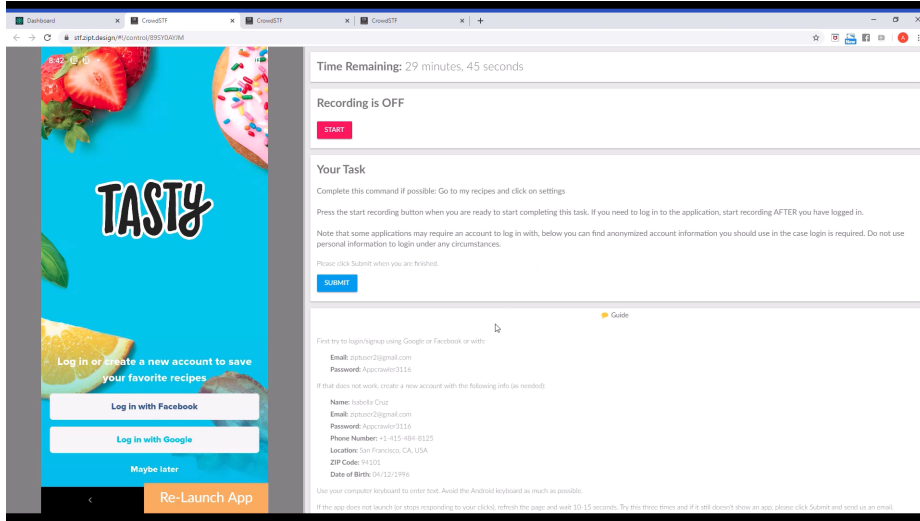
Dashboard ×
CrowdSTF ×
CrowdSTF ×
CrowdSTF ×
+
stf.zipt.design/#!/control/895Y0AYJM

8:42

TASTY

Log in or create a new account to save your favorite recipes

Log in with Facebook

Log in with Google

Maybe later

Re-Launch App

Time Remaining: 29 minutes, 45 seconds

Recording is OFF

START

Your Task

Complete this command if possible: Go to my recipes and click on settings

Press the start recording button when you are ready to start completing this task. If you need to log in to the application, start recording AFTER you have logged in.

Note that some applications may require an account to log in with, below you can find anonymized account information you should use in the case login is required. Do not use personal information to login under any circumstances.

Please click Submit when you are finished.

SUBMIT

Guide

First try to login/signup using Google or Facebook or with:

Email: ziptuser2@gmail.com
Password: Appcrawler3116

If that does not work, create a new account with the following info (as needed):

Name: Isabela Cruz
Email: ziptuser2@gmail.com
Password: Appcrawler3116
Phone Number: +1-415-484-6125
Location: San Francisco, CA, USA
ZIP Code: 94101
Date of Birth: 04/12/1996

Use your computer keyboard to enter text. Avoid the Android keyboard as much as possible.

If the app does not launch (or stops responding to your clicks), refresh the page and wait 10-15 seconds. Try this three times and if it still doesn't show an app, please click Submit and send us an email.